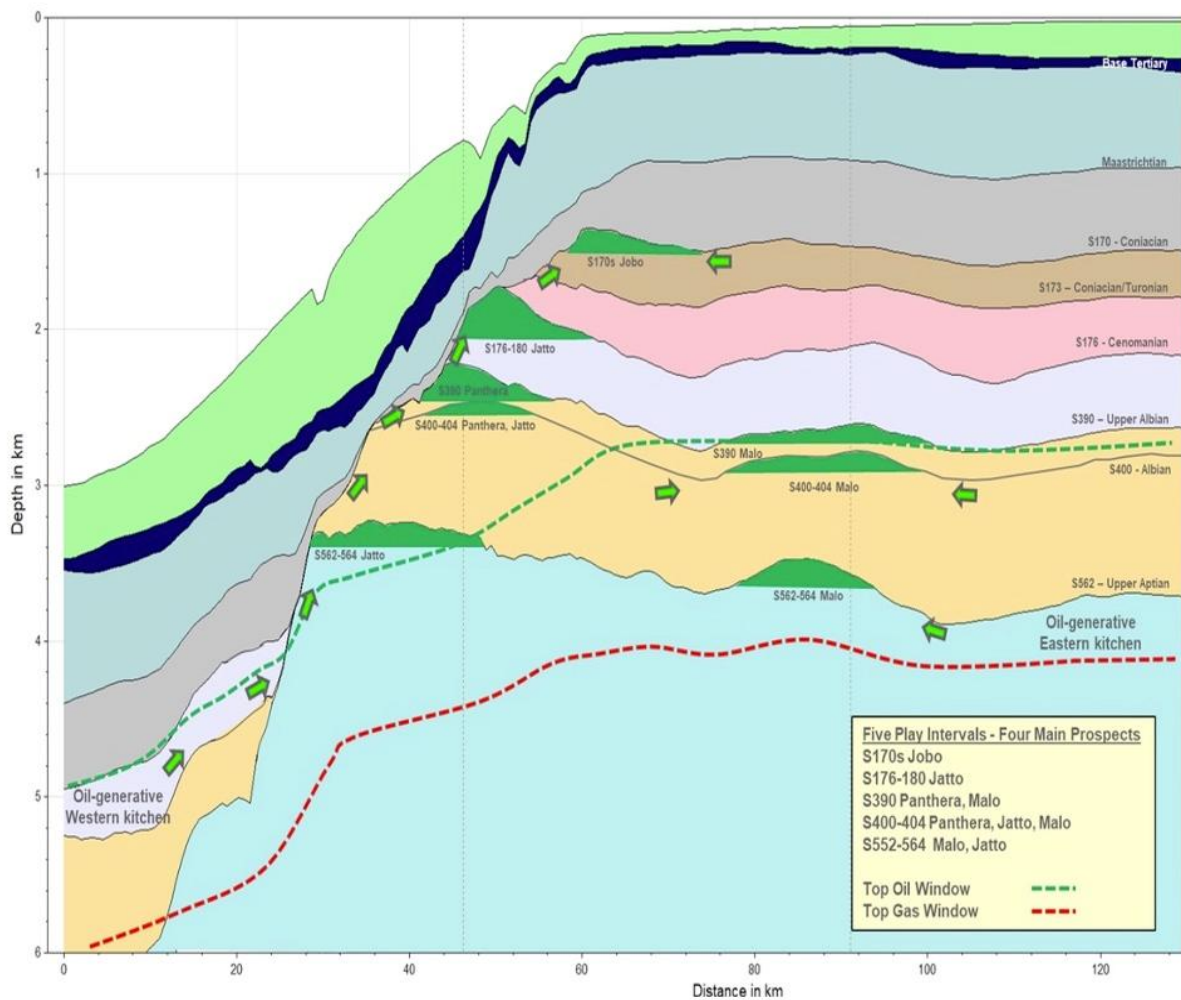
Base Tertiary

Maastrichtian

S170 - Coniacian

S170s Jobo

S173 – Coniacian/Turonian

S176-180 Jatto

S176 - Cenomanian

S390 Panthera

S400-404 Panthera, Jatto

S390 – Upper Albian

S390 Malo

S400 - Albian

S400-404 Malo

S562-564 Jatto

S562 – Upper Aptian

S562-564 Malo

Oil-generative Eastern kitchen

Oil-generative Western kitchen

Five Play Intervals - Four Main Prospects
S170s Jobo
S176-180 Jatto
S390 Panthera, Malo
S400-404 Panthera, Jatto, Malo
S552-564 Malo, Jatto

Top Oil Window
Top Gas Window

Depth in km
0
1
2
3
4
5
6

0 20 40 60 80 100 120
Distance in km